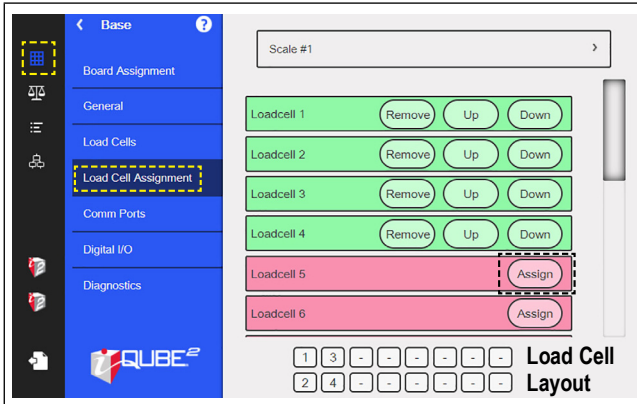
Base

Board Assignment

General

Load Cells

Load Cell Assignment

Comm Ports

Digital I/O

Diagnostics

QUBE²

Scale #1 ›

Loadcell 1 Remove Up Down

Loadcell 2 Remove Up Down

Loadcell 3 Remove Up Down

Loadcell 4 Remove Up Down

Loadcell 5 Assign

Loadcell 6 Assign

1 3 - - - - - -
2 4 - - - - - -

Load Cell Layout